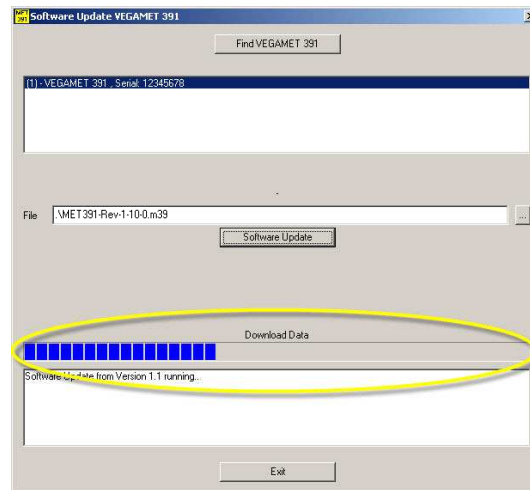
Software Update VEGAMET 391

Find VEGAMET 391

(1) - VEGAMET 391 .. Serial: 12345678

File .\MET391-Rev-1-10-0.m39

...

Software Update

Download Data

Software Update from Version 1.1 running...

Exit